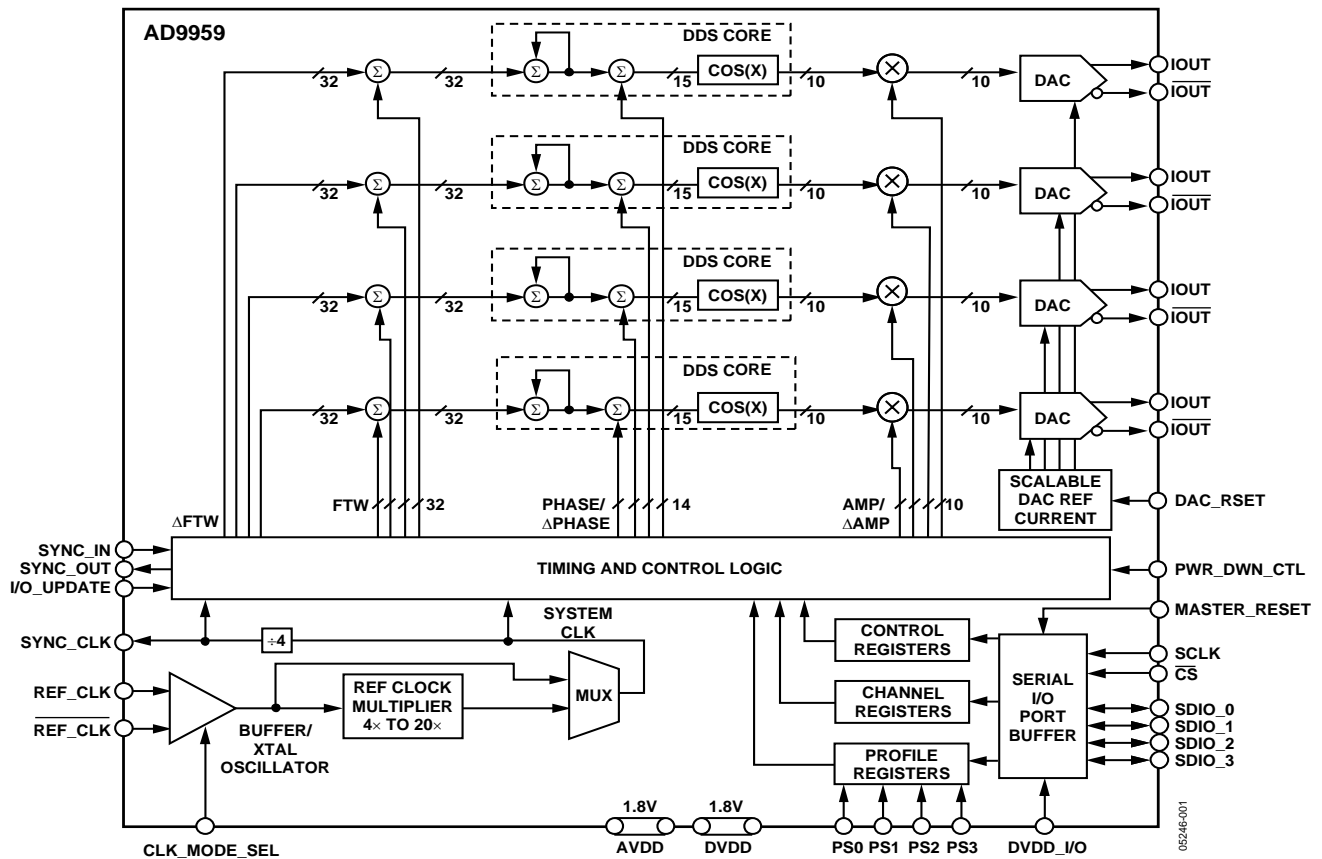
AD9959

DDS CORE
$\Sigma$ 32 $\Sigma$ 32 $\Sigma$ $\Sigma$ 15 COS(X) 10 $\otimes$ 10 DAC IOUT $\overline{IOUT}$

DDS CORE
$\Sigma$ 32 $\Sigma$ 32 $\Sigma$ $\Sigma$ 15 COS(X) 10 $\otimes$ 10 DAC IOUT $\overline{IOUT}$

DDS CORE
$\Sigma$ 32 $\Sigma$ 32 $\Sigma$ $\Sigma$ 15 COS(X) 10 $\otimes$ 10 DAC IOUT $\overline{IOUT}$

DDS CORE
$\Sigma$ 32 $\Sigma$ 32 $\Sigma$ $\Sigma$ 15 COS(X) 10 $\otimes$ 10 DAC IOUT $\overline{IOUT}$

SCALABLE DAC REF CURRENT

DAC_RSET

$\Delta$FTW

FTW 32

PHASE/ $\Delta$PHASE 14

AMP/ $\Delta$AMP 10

SYNC_IN
SYNC_OUT
I/O_UPDATE

TIMING AND CONTROL LOGIC

PWR_DWN_CTL

MASTER_RESET

SYNC_CLK

÷4

SYSTEM CLK

CONTROL REGISTERS

SCLK
$\overline{CS}$

REF_CLK
$\overline{REF\_CLK}$

REF CLOCK MULTIPLIER 4× TO 20×

MUX

CHANNEL REGISTERS

SERIAL I/O PORT BUFFER

SDIO_0
SDIO_1
SDIO_2
SDIO_3

BUFFER/ XTAL OSCILLATOR

PROFILE REGISTERS

1.8V AVDD
1.8V DVDD

PS0 PS1 PS2 PS3

DVDD_I/O

CLK_MODE_SEL

05246-001